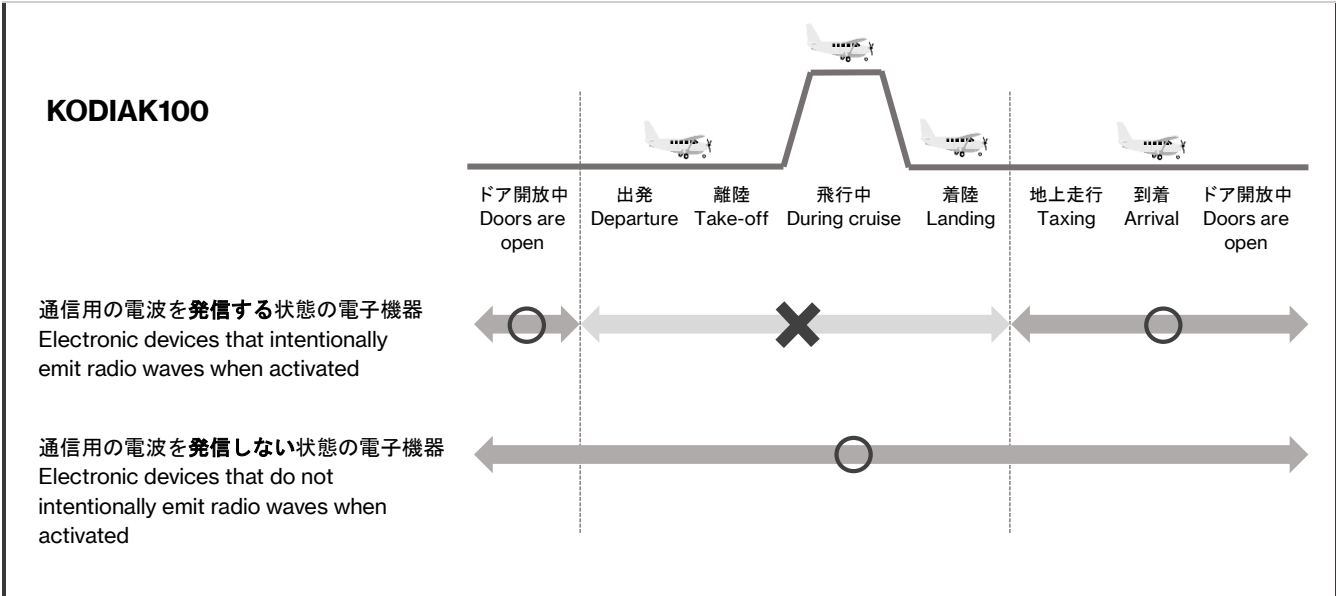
KODIAK100

ドア開放中
Doors are open

出発
Departure

離陸
Take-off

飛行中
During cruise

着陸
Landing

地上走行
Taxing

到着
Arrival

ドア開放中
Doors are open

通信用の電波を発信する状態の電子機器
Electronic devices that intentionally emit radio waves when activated

通信用の電波を発信しない状態の電子機器
Electronic devices that do not intentionally emit radio waves when activated